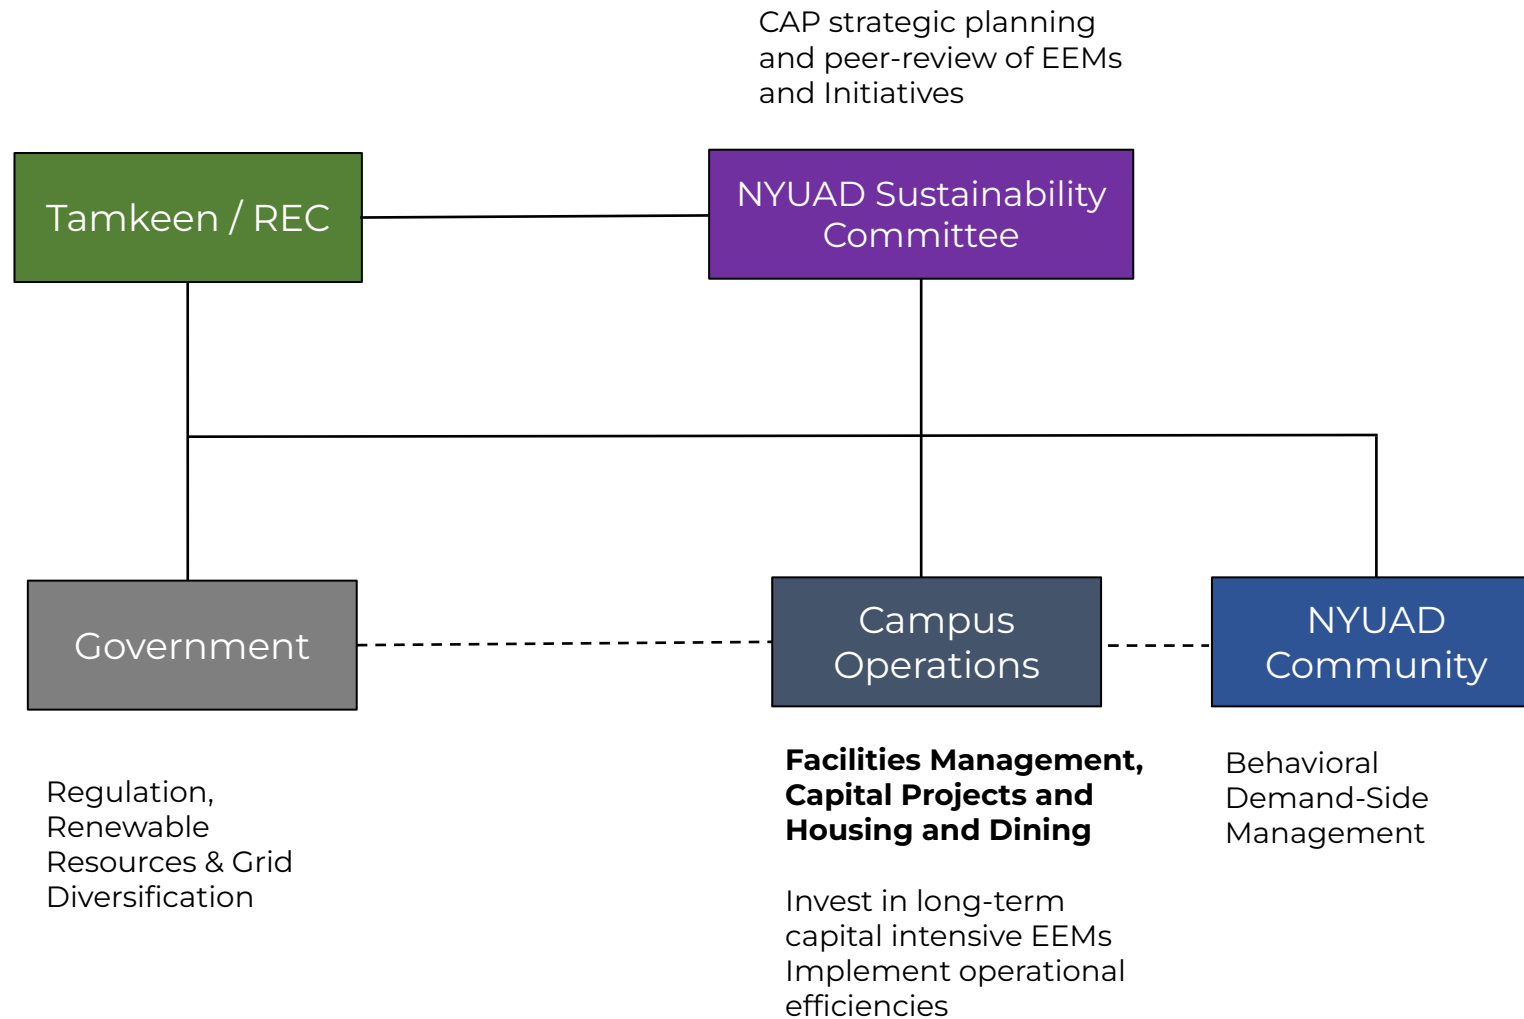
CAP strategic planning and peer-review of EEMs and Initiatives

Tamkeen / REC

NYUAD Sustainability Committee

Government

Campus Operations

NYUAD Community

Regulation, Renewable Resources & Grid Diversification

**Facilities Management, Capital Projects and Housing and Dining**

Invest in long-term capital intensive EEMs
Implement operational efficiencies

Behavioral Demand-Side Management